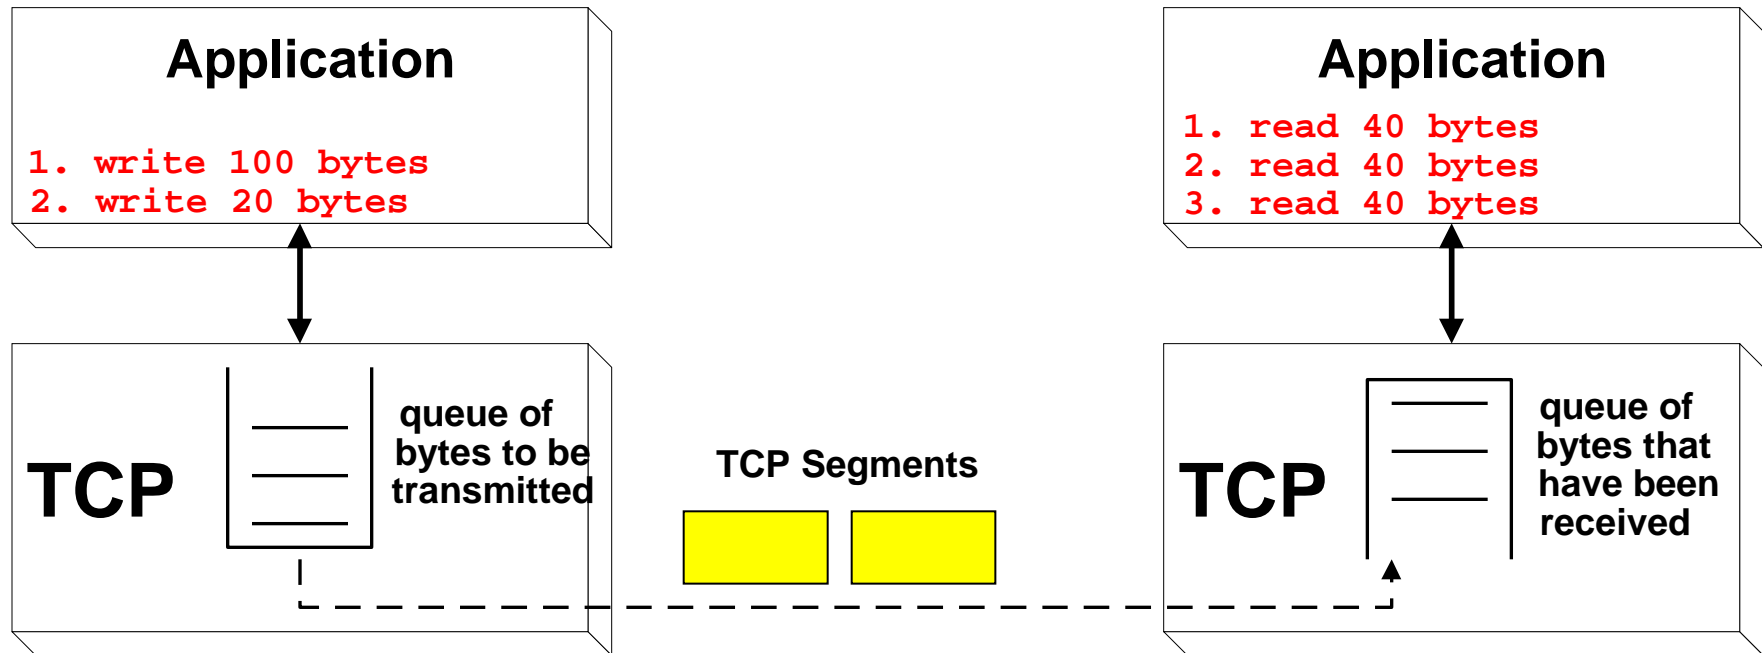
Application

1. write 100 bytes
2. write 20 bytes

TCP

queue of bytes to be transmitted

TCP Segments

Application

1. read 40 bytes
2. read 40 bytes
3. read 40 bytes

TCP

queue of bytes that have been received